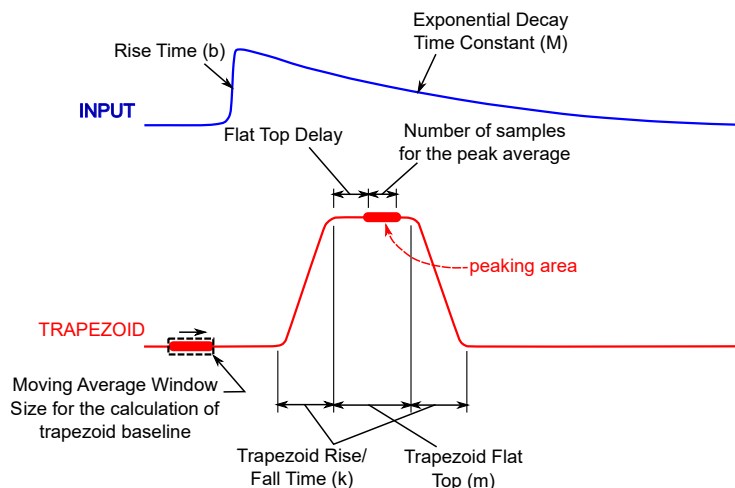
Exponential Decay
Time Constant (M)

Rise Time (b)

INPUT

Flat Top Delay

Number of samples
for the peak average

peaking area

TRAPEZOID

Moving Average Window
Size for the calculation of
trapezoid baseline

Trapezoid Rise/
Fall Time (k)

Trapezoid Flat
Top (m)